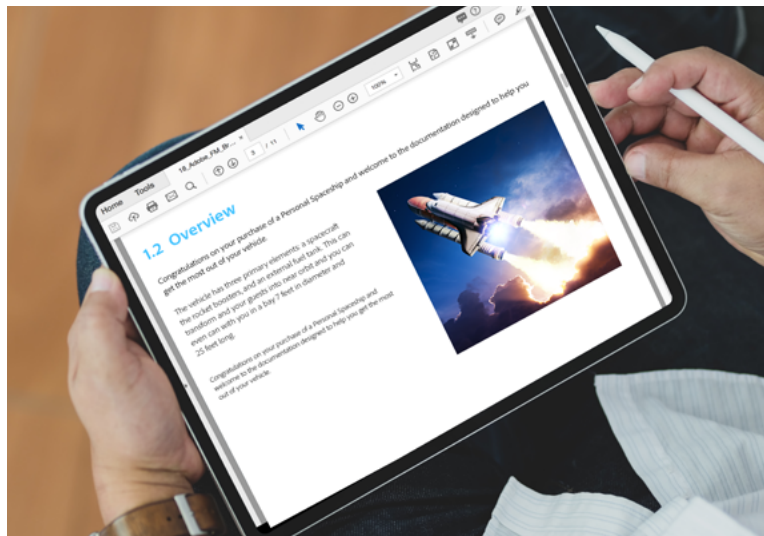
Home Tools 18_Adobe_FM_Br... ×

3 / 11

100%

1.2 Overview

Congratulations on your purchase of a Personal Spaceship and welcome to the documentation designed to help you get the most out of your vehicle.

The vehicle has three primary elements: a spacecraft the rocket boosters, and an external fuel tank. This can transform and your guests into near orbit and you can even can with you in a bay ? feet in diameter and 25 feet long.

Congratulations on your purchase of a Personal Spaceship and welcome to the documentation designed to help you get the most out of your vehicle.